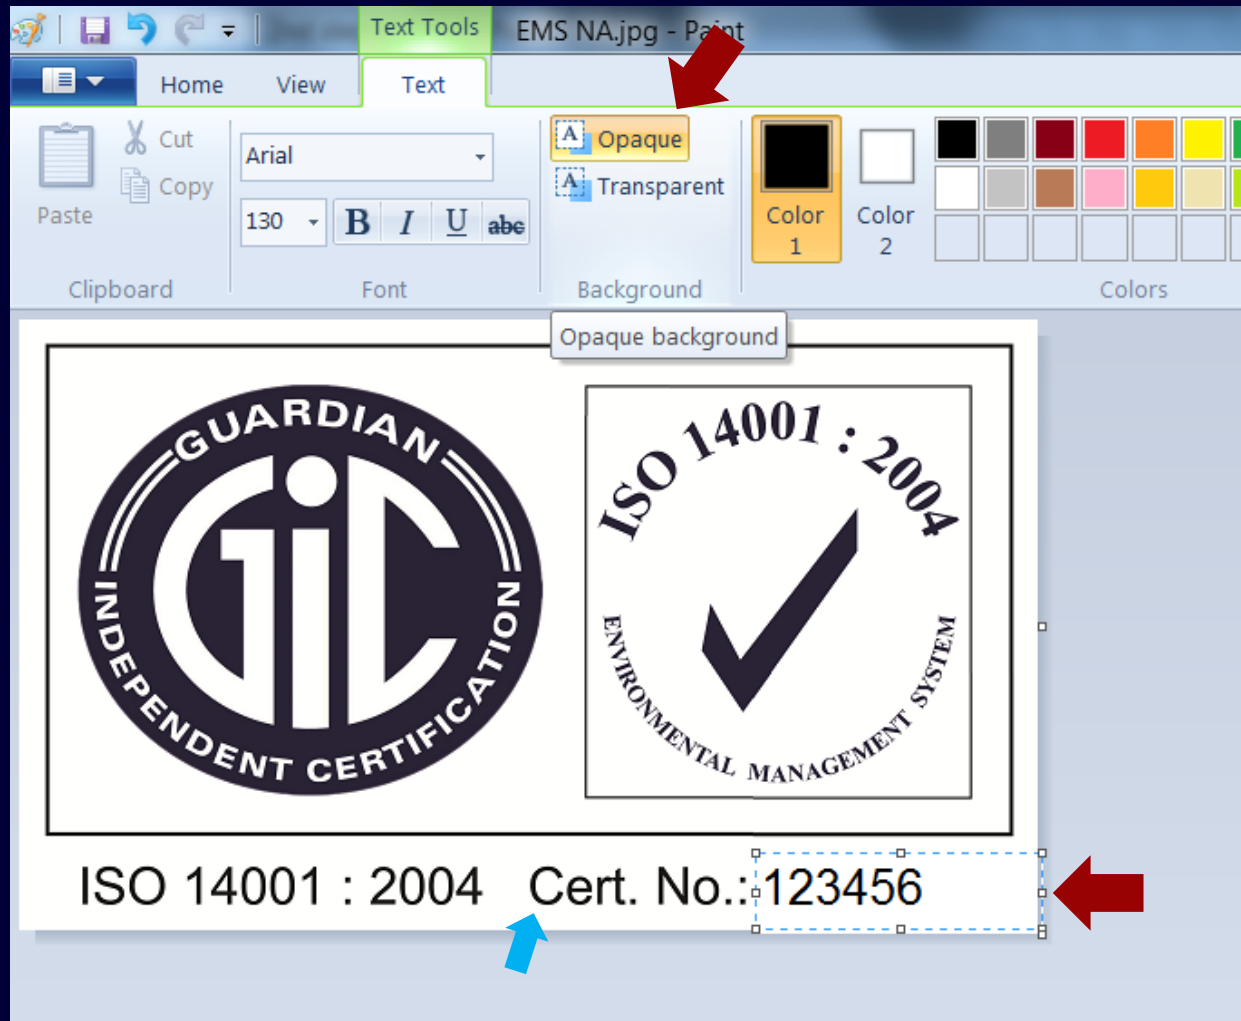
Text Tools EMS NA.jpg - Paint

Home View Text

Paste
Cut
Copy
Clipboard

Arial
130
B I U abc
Font

Opaque
Transparent
Background

Color 1
Color 2

Colors

Opaque background

GUARDIAN
GiC
INDEPENDENT CERTIFICATION

ISO 14001 : 2004
ENVIRONMENTAL MANAGEMENT SYSTEM

ISO 14001 : 2004 Cert. No.: 123456